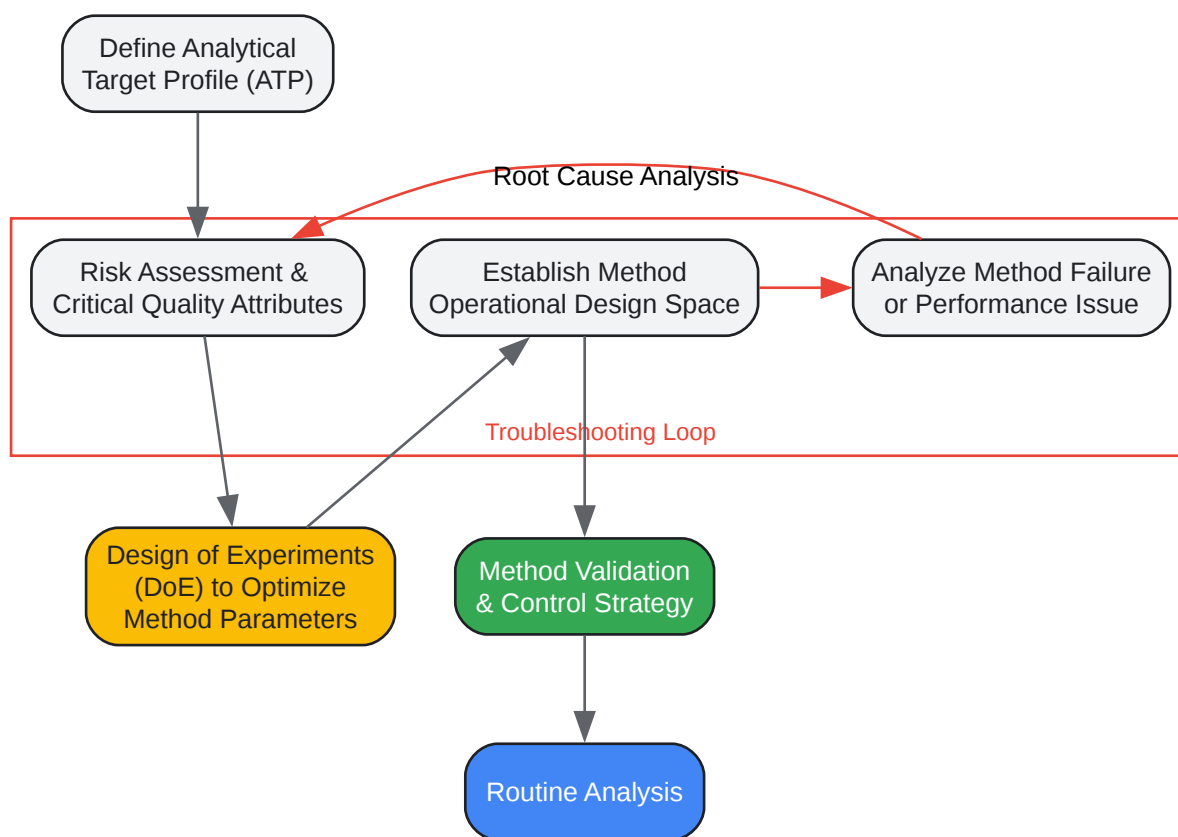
Define Analytical Target Profile (ATP)

Root Cause Analysis

Risk Assessment & Critical Quality Attributes

Establish Method Operational Design Space

Analyze Method Failure or Performance Issue

Troubleshooting Loop

Design of Experiments (DoE) to Optimize Method Parameters

Method Validation & Control Strategy

Routine Analysis